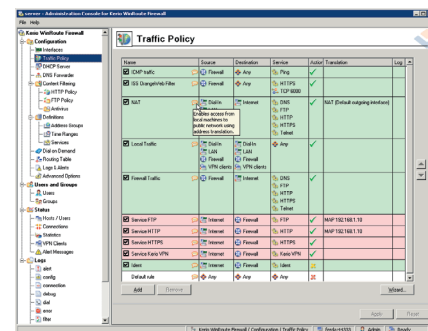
server - Administration Console for Kerio Winroute Firewall

File Help

Kerio Winroute Firewall
Configuration
Interfaces
Traffic Policy
DHCP Server
DNS Forwarder
Content Filtering
HTTP Policy
FTP Policy
Antivirus
Definitions
Address Groups
Time Ranges
Services
Dial on Demand
Routing Table
Logs & Alerts
Advanced Options
Users and Groups
Users
Groups
Status
Hosts / Users
Connections
Statistics
VPN Clients
Alert Messages
Logs
alert
config
connection
debug
dial
error
filter

Traffic Policy

| Name | Source | Destination | Service | Action | Translation | Log |
|---|---|---|---|---|---|---|
| ICMP traffic | Firewall | Any | Ping | ✓ | | |
| ISS OrangeWeb Filter | Firewall | Any | HTTPS / TCP 6000 | ✓ | | |
| NAT | Dial In / LAN | Internet | DNS / FTP / HTTP / HTTPS / Telnet | ✓ | NAT (Default outgoing interface) | |
| Local Traffic | Dial In / LAN / Firewall / VPN clients | Dial In / LAN / Firewall / VPN clients | Any | ✓ | | |
| Firewall Traffic | Firewall | Internet | DNS / FTP / HTTP / HTTPS / Telnet | ✓ | | |
| Service FTP | Internet | Firewall | FTP | ✓ | MAP 192.168.1.10 | |
| Service HTTP | Internet | Firewall | HTTP | ✓ | MAP 192.168.1.10 | |
| Service HTTPS | Internet | Firewall | HTTPS | ✓ | | |
| Service Kerio VPN | Internet | Firewall | Kerio VPN | ✓ | | |
| ident | Internet | Firewall | Ident | ✓ | | |
| Default rule | Any | Any | Any | | | |

Enables access from local machines to public network using address translation.

Add Remove Wizard... Apply Reset

Kerio Winroute Firewall / Configuration / Traffic Policy | localhost:... | Admin | Ready